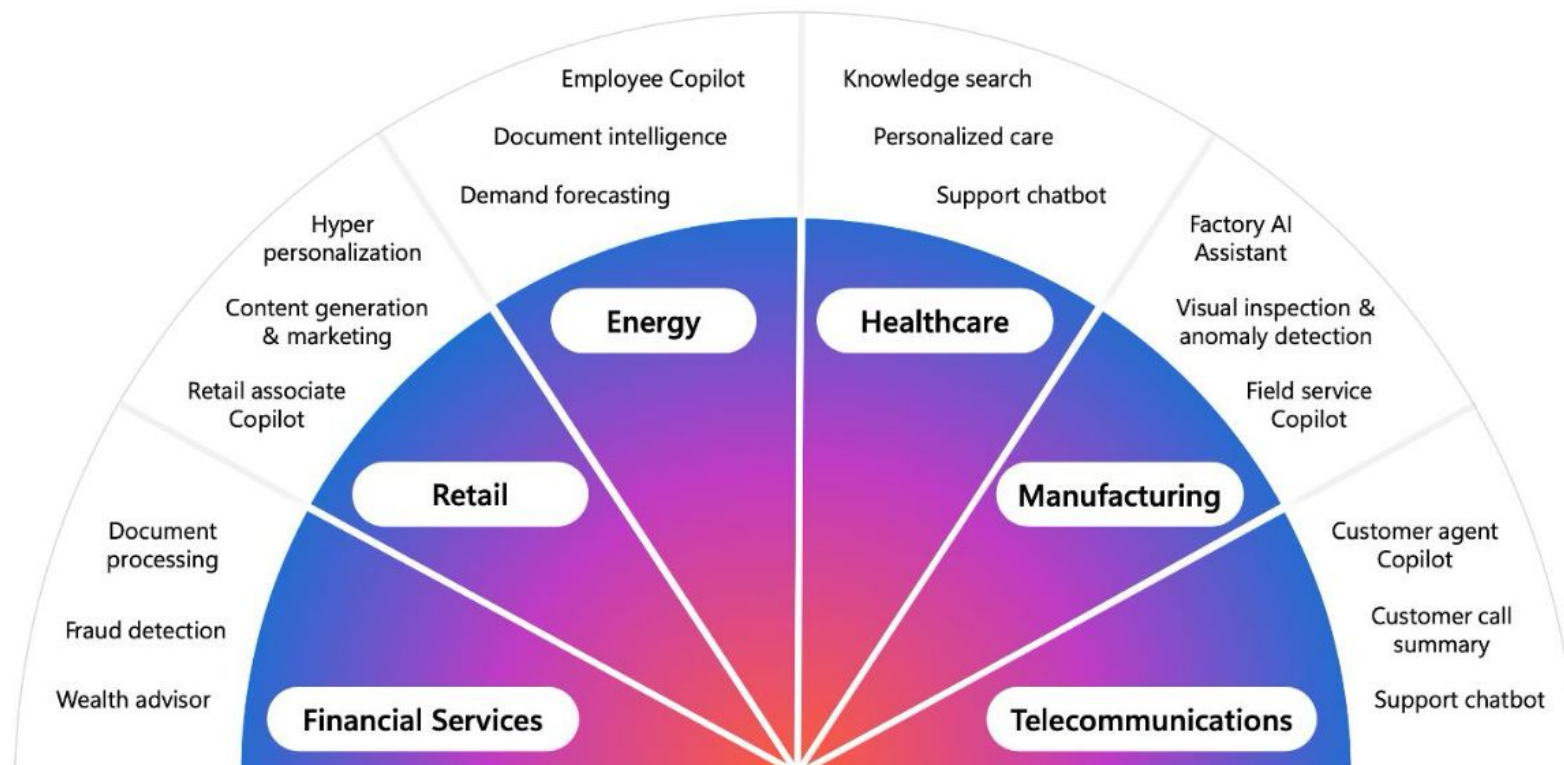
Employee Copilot

Document intelligence

Demand forecasting

Energy

Knowledge search

Personalized care

Support chatbot

Healthcare

Hyper personalization

Content generation & marketing

Retail associate Copilot

Retail

Factory AI Assistant

Visual inspection & anomaly detection

Field service Copilot

Manufacturing

Document processing

Fraud detection

Wealth advisor

Financial Services

Customer agent Copilot

Customer call summary

Support chatbot

Telecommunications